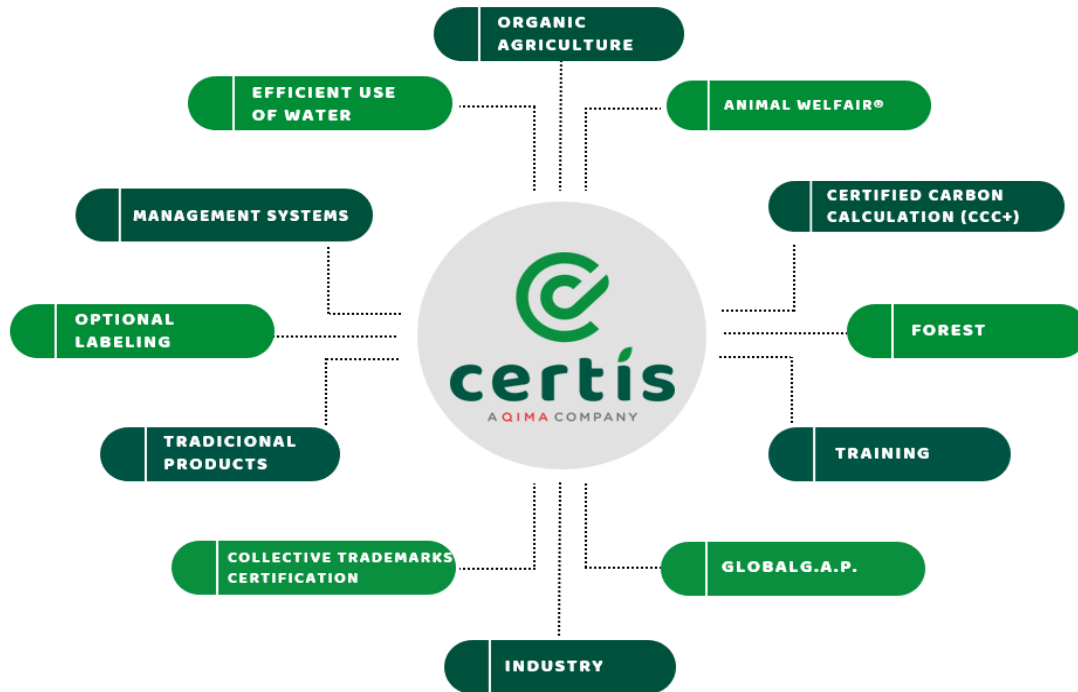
ORGANIC AGRICULTURE

EFFICIENT USE OF WATER

ANIMAL WELFAIR®

MANAGEMENT SYSTEMS

CERTIFIED CARBON CALCULATION (CCC+)

OPTIONAL LABELING

certís
A QIMA COMPANY

FOREST

TRADICIONAL PRODUCTS

TRAINING

COLLECTIVE TRADEMARKS CERTIFICATION

GLOBALG.A.P.

INDUSTRY